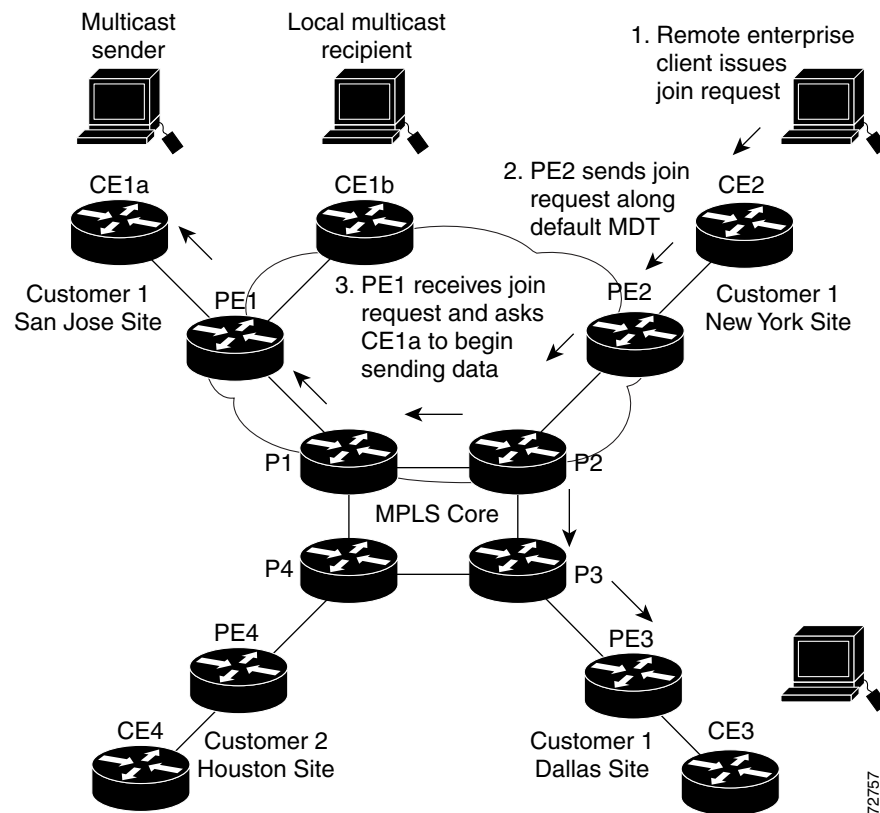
Multicast sender

Local multicast recipient

1. Remote enterprise client issues join request

CE1a

CE1b

2. PE2 sends join request along default MDT

CE2

Customer 1 San Jose Site

PE1

3. PE1 receives join request and asks CE1a to begin sending data

PE2

Customer 1 New York Site

P1

P2

MPLS Core

P4

P3

PE4

PE3

CE4

Customer 2 Houston Site

Customer 1 Dallas Site

CE3

72757